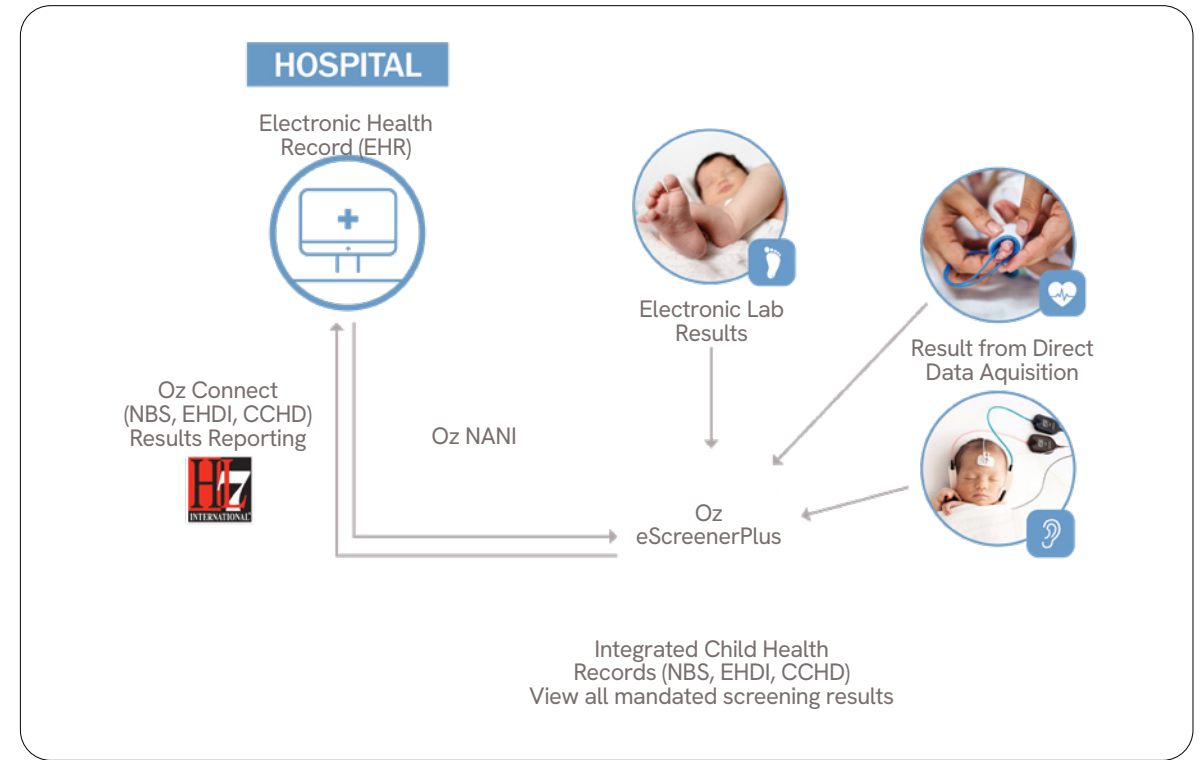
HOSPITAL

Electronic Health Record (EHR)

Electronic Lab Results

Result from Direct Data Aquisition

Oz Connect (NBS, EHDI, CCHD) Results Reporting

HL7 INTERNATIONAL

Oz NANI

Oz eScreenerPlus

Integrated Child Health Records (NBS, EHDI, CCHD) View all mandated screening results